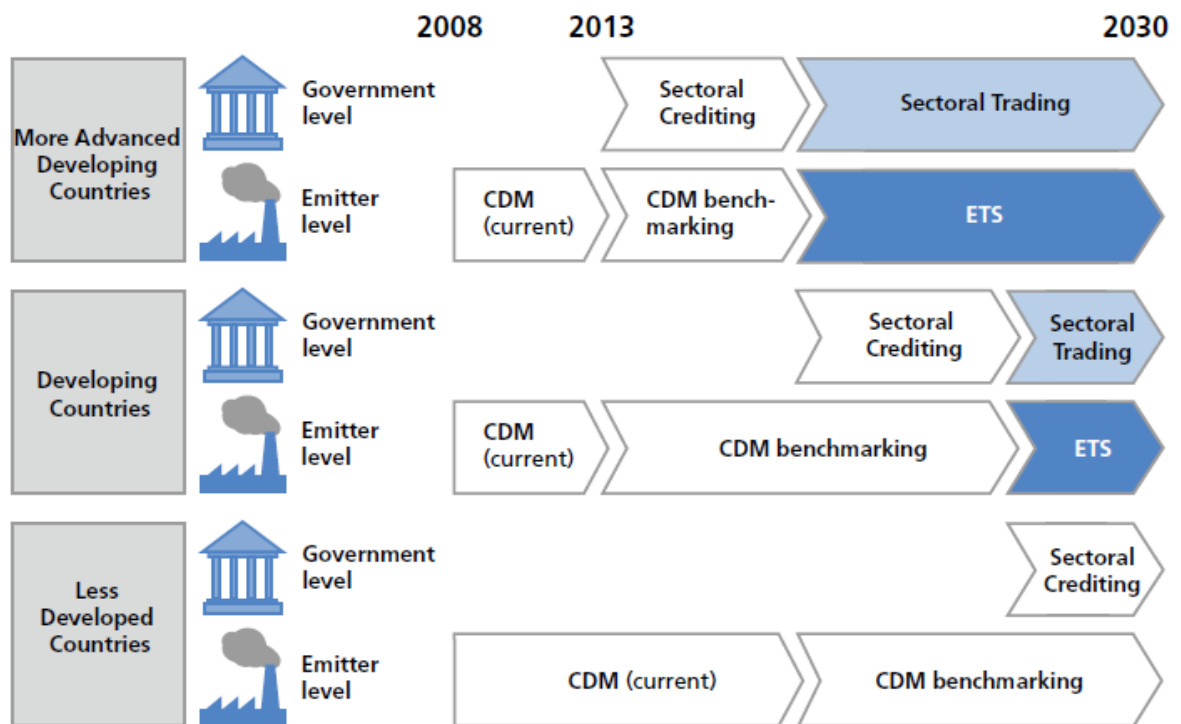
2008 2013 2030

More Advanced Developing Countries

Government level

Sectoral Crediting

Sectoral Trading

Emitter level

CDM (current)

CDM benchmarking

ETS

Developing Countries

Government level

Sectoral Crediting

Sectoral Trading

Emitter level

CDM (current)

CDM benchmarking

ETS

Less Developed Countries

Government level

Sectoral Crediting

Emitter level

CDM (current)

CDM benchmarking